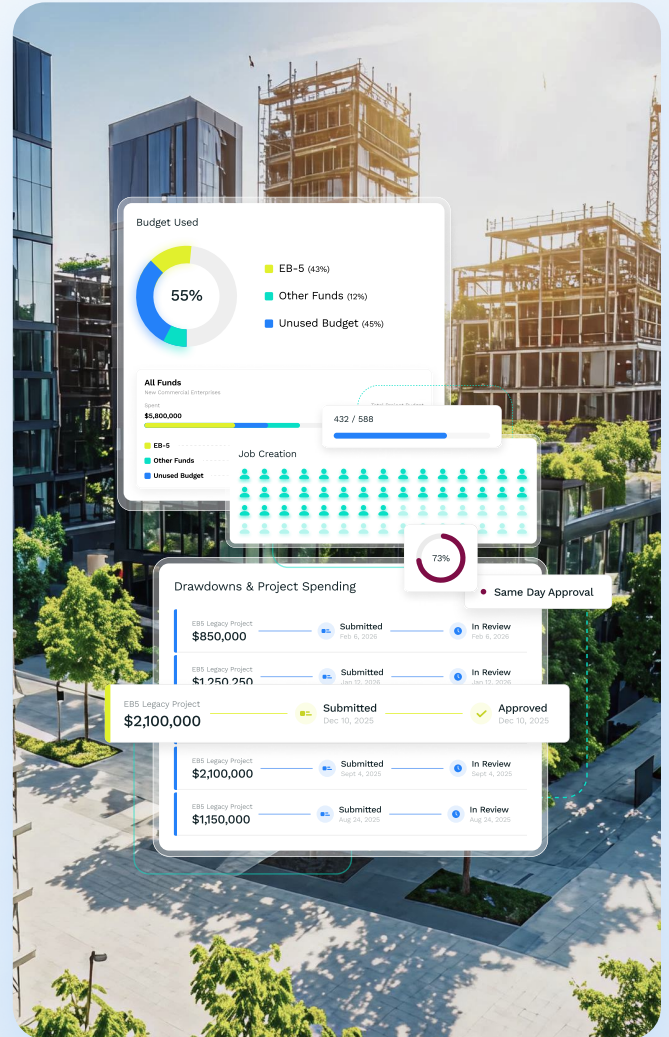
Budget Used

55%

EB-5 (43%)

Other Funds (12%)

Unused Budget (45%)

All Funds
New Commercial Enterprises
Spent
$5,800,000

Total Project Budget

EB-5
Other Funds
Unused Budget

432 / 588

Job Creation

73%

Same Day Approval

Drawdowns & Project Spending

EB5 Legacy Project
$850,000
Submitted
Feb 6, 2026
In Review
Feb 6, 2026

EB5 Legacy Project
$1,250,250
Submitted
Jan 12, 2026
In Review
Jan 12, 2026

EB5 Legacy Project
$2,100,000
Submitted
Dec 10, 2025
Approved
Dec 10, 2025

EB5 Legacy Project
$2,100,000
Submitted
Sept 4, 2025
In Review
Sept 4, 2025

EB5 Legacy Project
$1,150,000
Submitted
Aug 24, 2025
In Review
Aug 24, 2025